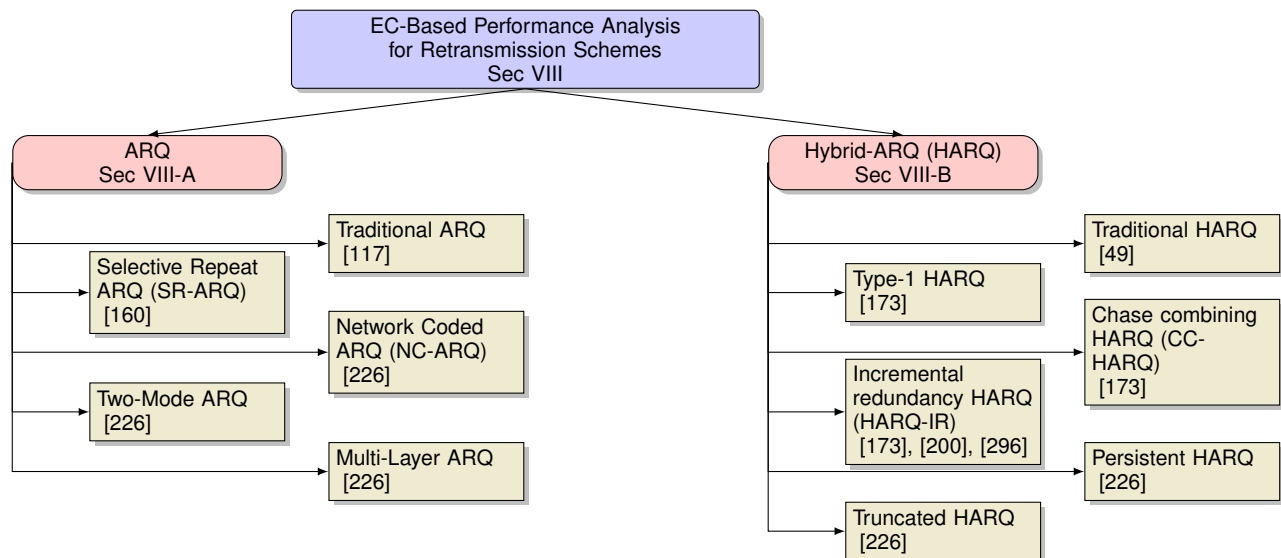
EC-Based Performance Analysis for Retransmission Schemes Sec VIII

ARQ Sec VIII-A

Traditional ARQ [117]

Selective Repeat ARQ (SR-ARQ) [160]

Network Coded ARQ (NC-ARQ) [226]

Two-Mode ARQ [226]

Multi-Layer ARQ [226]

Hybrid-ARQ (HARQ) Sec VIII-B

Traditional HARQ [49]

Type-1 HARQ [173]

Chase combining HARQ (CC-HARQ) [173]

Incremental redundancy HARQ (HARQ-IR) [173], [200], [296]

Persistent HARQ [226]

Truncated HARQ [226]